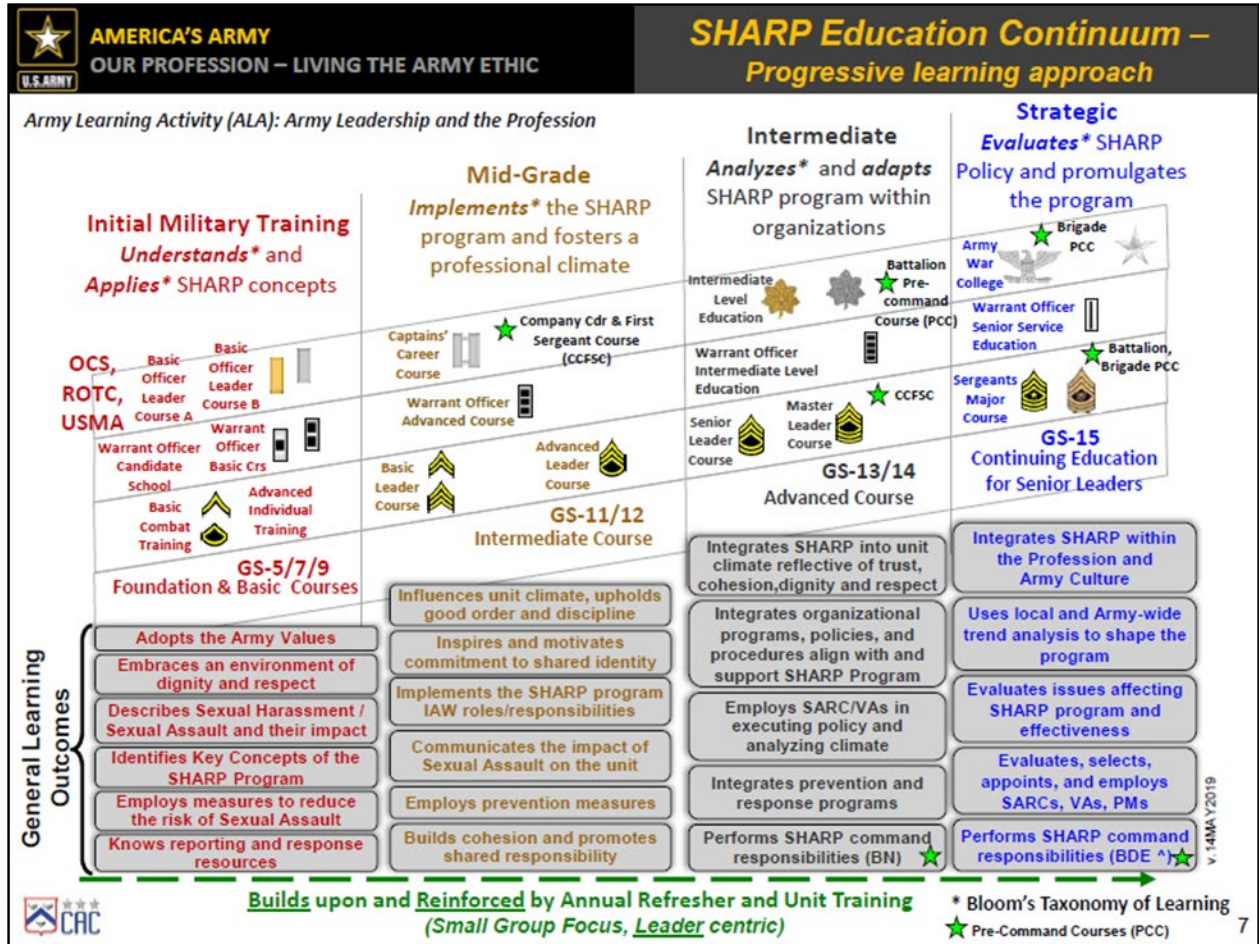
U.S.ARMY

AMERICA'S ARMY
OUR PROFESSION – LIVING THE ARMY ETHIC

SHARP Education Continuum – Progressive learning approach

Army Learning Activity (ALA): Army Leadership and the Profession

Initial Military Training
Understands* and Applies* SHARP concepts

OCS, ROTC, USMA

Basic Officer Leader Course A
Basic Officer Leader Course B
Warrant Officer Candidate School
Warrant Officer Basic Crs
Basic Combat Training
Advanced Individual Training

GS-5/7/9
Foundation & Basic Courses

Mid-Grade
Implements* the SHARP program and fosters a professional climate

Captains' Career Course
Company Cdr & First Sergeant Course (CCFSC)
Warrant Officer Advanced Course
Basic Leader Course
Advanced Leader Course

GS-11/12
Intermediate Course

Intermediate
Analyzes* and adapts SHARP program within organizations

Intermediate Level Education
Battalion Pre-command Course (PCC)
Warrant Officer Intermediate Level Education
CCFSC
Senior Leader Course
Master Leader Course

GS-13/14
Advanced Course

Strategic
Evaluates* SHARP Policy and promulgates the program

Army War College
Brigade PCC
Warrant Officer Senior Service Education
Battalion, Brigade PCC
Sergeants Major Course

GS-15
Continuing Education for Senior Leaders

General Learning Outcomes

Adopts the Army Values
Embraces an environment of dignity and respect
Describes Sexual Harassment / Sexual Assault and their impact
Identifies Key Concepts of the SHARP Program
Employs measures to reduce the risk of Sexual Assault
Knows reporting and response resources

Influences unit climate, upholds good order and discipline
Inspires and motivates commitment to shared identity
Implements the SHARP program IAW roles/responsibilities
Communicates the impact of Sexual Assault on the unit
Employs prevention measures
Builds cohesion and promotes shared responsibility

Integrates SHARP into unit climate reflective of trust, cohesion,dignity and respect
Integrates organizational programs, policies, and procedures align with and support SHARP Program
Employs SARC/VAs in executing policy and analyzing climate
Integrates prevention and response programs
Performs SHARP command responsibilities (BN)

Integrates SHARP within the Profession and Army Culture
Uses local and Army-wide trend analysis to shape the program
Evaluates issues affecting SHARP program and effectiveness
Evaluates, selects, appoints, and employs SARCs, VAs, PMs
Performs SHARP command responsibilities (BDE ^)

v. 14MAY2019

CAC

Builds upon and Reinforced by Annual Refresher and Unit Training
(Small Group Focus, Leader centric)

* Bloom's Taxonomy of Learning
Pre-Command Courses (PCC)

7